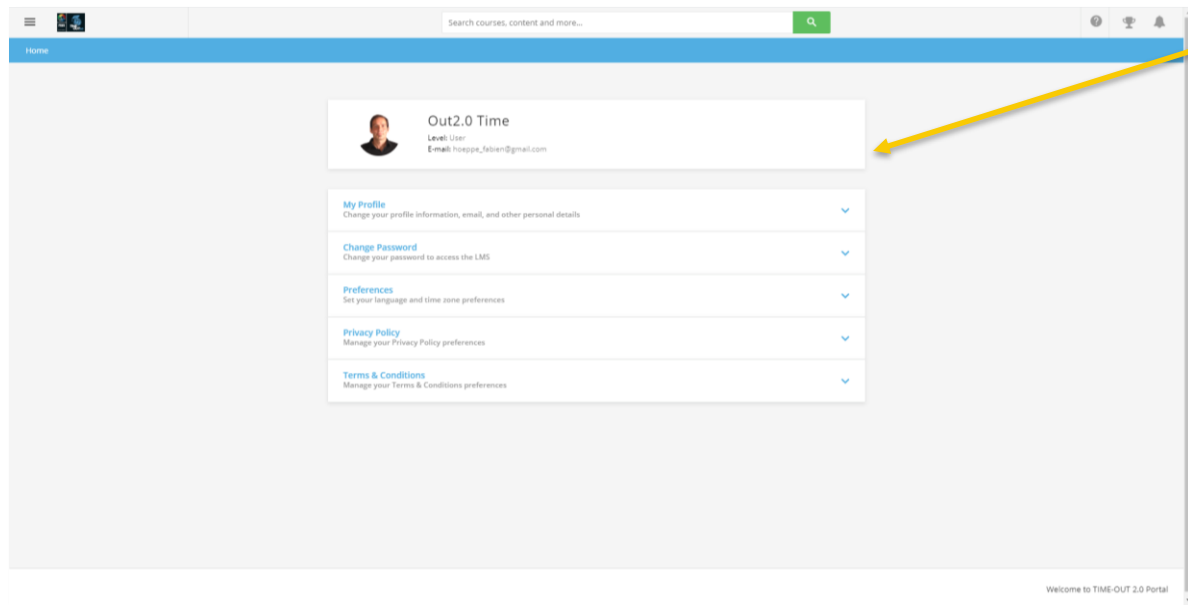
Search courses, content and more...

Home

Out2.0 Time
Level: User
E-mail: hoeppe_fabien@gmail.com

My Profile
Change your profile information, email, and other personal details

Change Password
Change your password to access the LMS

Preferences
Set your language and time zone preferences

Privacy Policy
Manage your Privacy Policy preferences

Terms & Conditions
Manage your Terms & Conditions preferences

Welcome to TIME-OUT 2.0 Portal